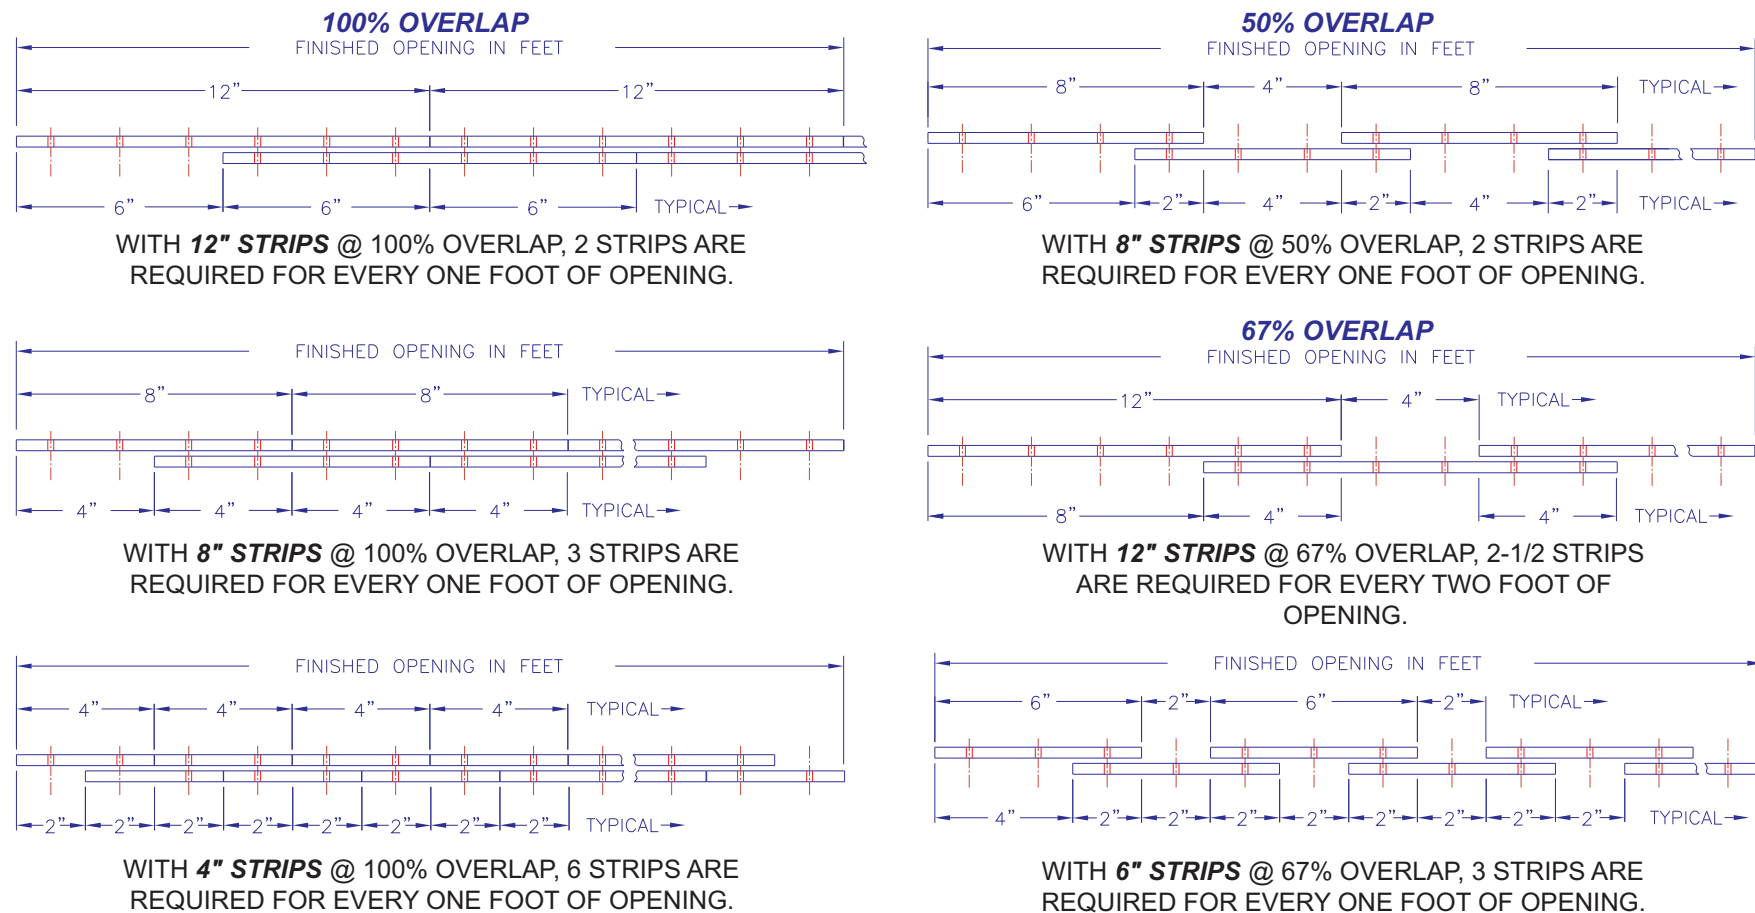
100% OVERLAP
FINISHED OPENING IN FEET

12" 12"

6" 6" 6" TYPICAL

WITH **12" STRIPS** @ 100% OVERLAP, 2 STRIPS ARE REQUIRED FOR EVERY ONE FOOT OF OPENING.

50% OVERLAP
FINISHED OPENING IN FEET

8" 4" 8" TYPICAL

6" 2" 4" 2" 4" 2" TYPICAL

WITH **8" STRIPS** @ 50% OVERLAP, 2 STRIPS ARE REQUIRED FOR EVERY ONE FOOT OF OPENING.

FINISHED OPENING IN FEET

8" 8" TYPICAL

4" 4" 4" 4" TYPICAL

WITH **8" STRIPS** @ 100% OVERLAP, 3 STRIPS ARE REQUIRED FOR EVERY ONE FOOT OF OPENING.

67% OVERLAP
FINISHED OPENING IN FEET

12" 4" TYPICAL

8" 4" 4" TYPICAL

WITH **12" STRIPS** @ 67% OVERLAP, 2-1/2 STRIPS ARE REQUIRED FOR EVERY TWO FOOT OF OPENING.

FINISHED OPENING IN FEET

4" 4" 4" 4" TYPICAL

2" 2" 2" 2" 2" 2" 2" 2" TYPICAL

WITH **4" STRIPS** @ 100% OVERLAP, 6 STRIPS ARE REQUIRED FOR EVERY ONE FOOT OF OPENING.

FINISHED OPENING IN FEET

6" 2" 6" 2" TYPICAL

4" 2" 2" 2" 2" 2" 2" 2" 2" TYPICAL

WITH **6" STRIPS** @ 67% OVERLAP, 3 STRIPS ARE REQUIRED FOR EVERY ONE FOOT OF OPENING.